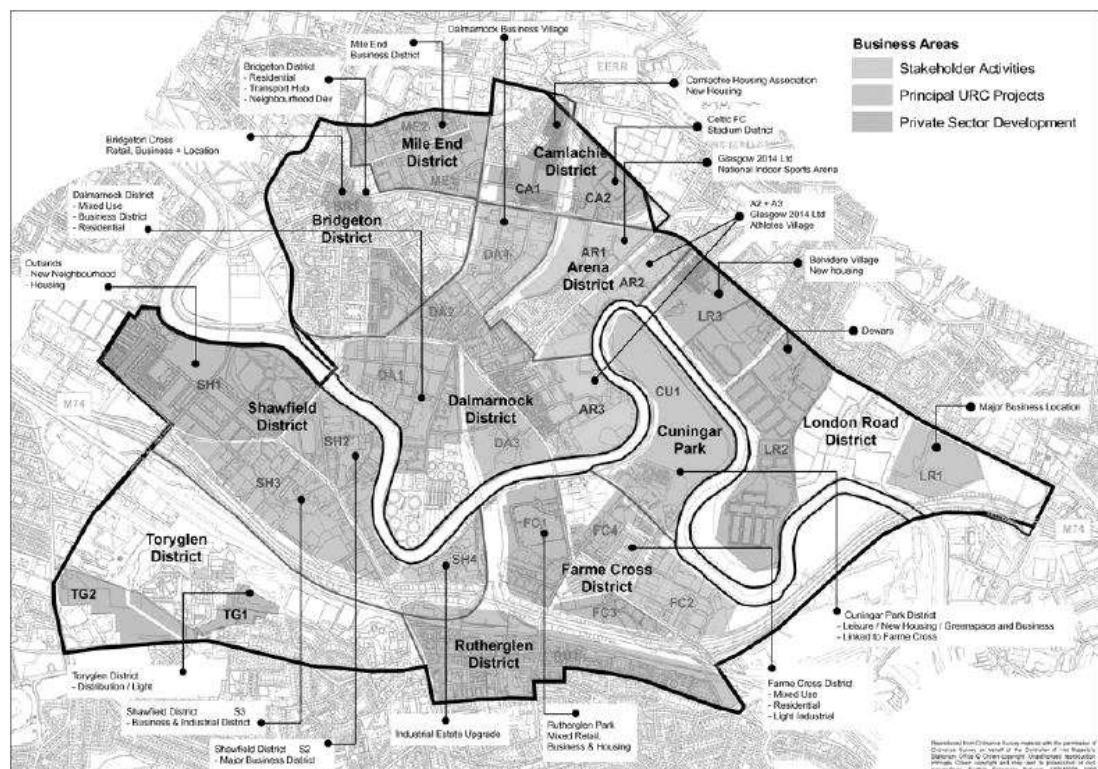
Business Areas
Stakeholder Activities
Principal URC Projects
Private Sector Development

Mile End Business District
Dalmarnock Business Village
Bridgeton District
- Residential
- Transport Hub
- Neighbourhood Dev
Camlachie Housing Association New Housing
Celtic FC Stadium District
Glasgow 2014 Ltd National Indoor Sports Arena
Bridgeton Cross Retail, Business + Location
Dalmarnock District
- Mixed Use
- Business District
- Residential
A2 + A3 Glasgow 2014 Ltd Athletes Village
Belvidere Village New housing
Outlands
- New Neighbourhood
- Housing
Dewars
Major Business Location

EESR
ME2
Mile End District
ME1
Camlachie District
CA1
CA2
BR1
Bridgeton District
DA1
AR1
Arena District
AR2
LR3
DA2
DA1
Dalmarnock District
AR3
CU1
SH1
Shawfield District
SH2
SH3
DA3
Cuningar Park
London Road District
LR2
LR1
M74
M74
Toryglen District
FC1
FC4
Farme Cross District
SH4
FC3
FC2
TG2
TG1
Rutherglen District

Cuningar Park District
- Leisure / New Housing / Greenspace and Business
- Linked to Farme Cross
Farme Cross District
- Mixed Use
- Residential
- Light Industrial
Toryglen District
- Distribution / Light
Shawfield District S3
- Business & Industrial District
Shawfield District S2
- Major Business District
Industrial Estate Upgrade
Rutherglen Park Mixed Retail, Business & Housing

Reproduced from Ordnance Survey material with the permission of Ordnance Survey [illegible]